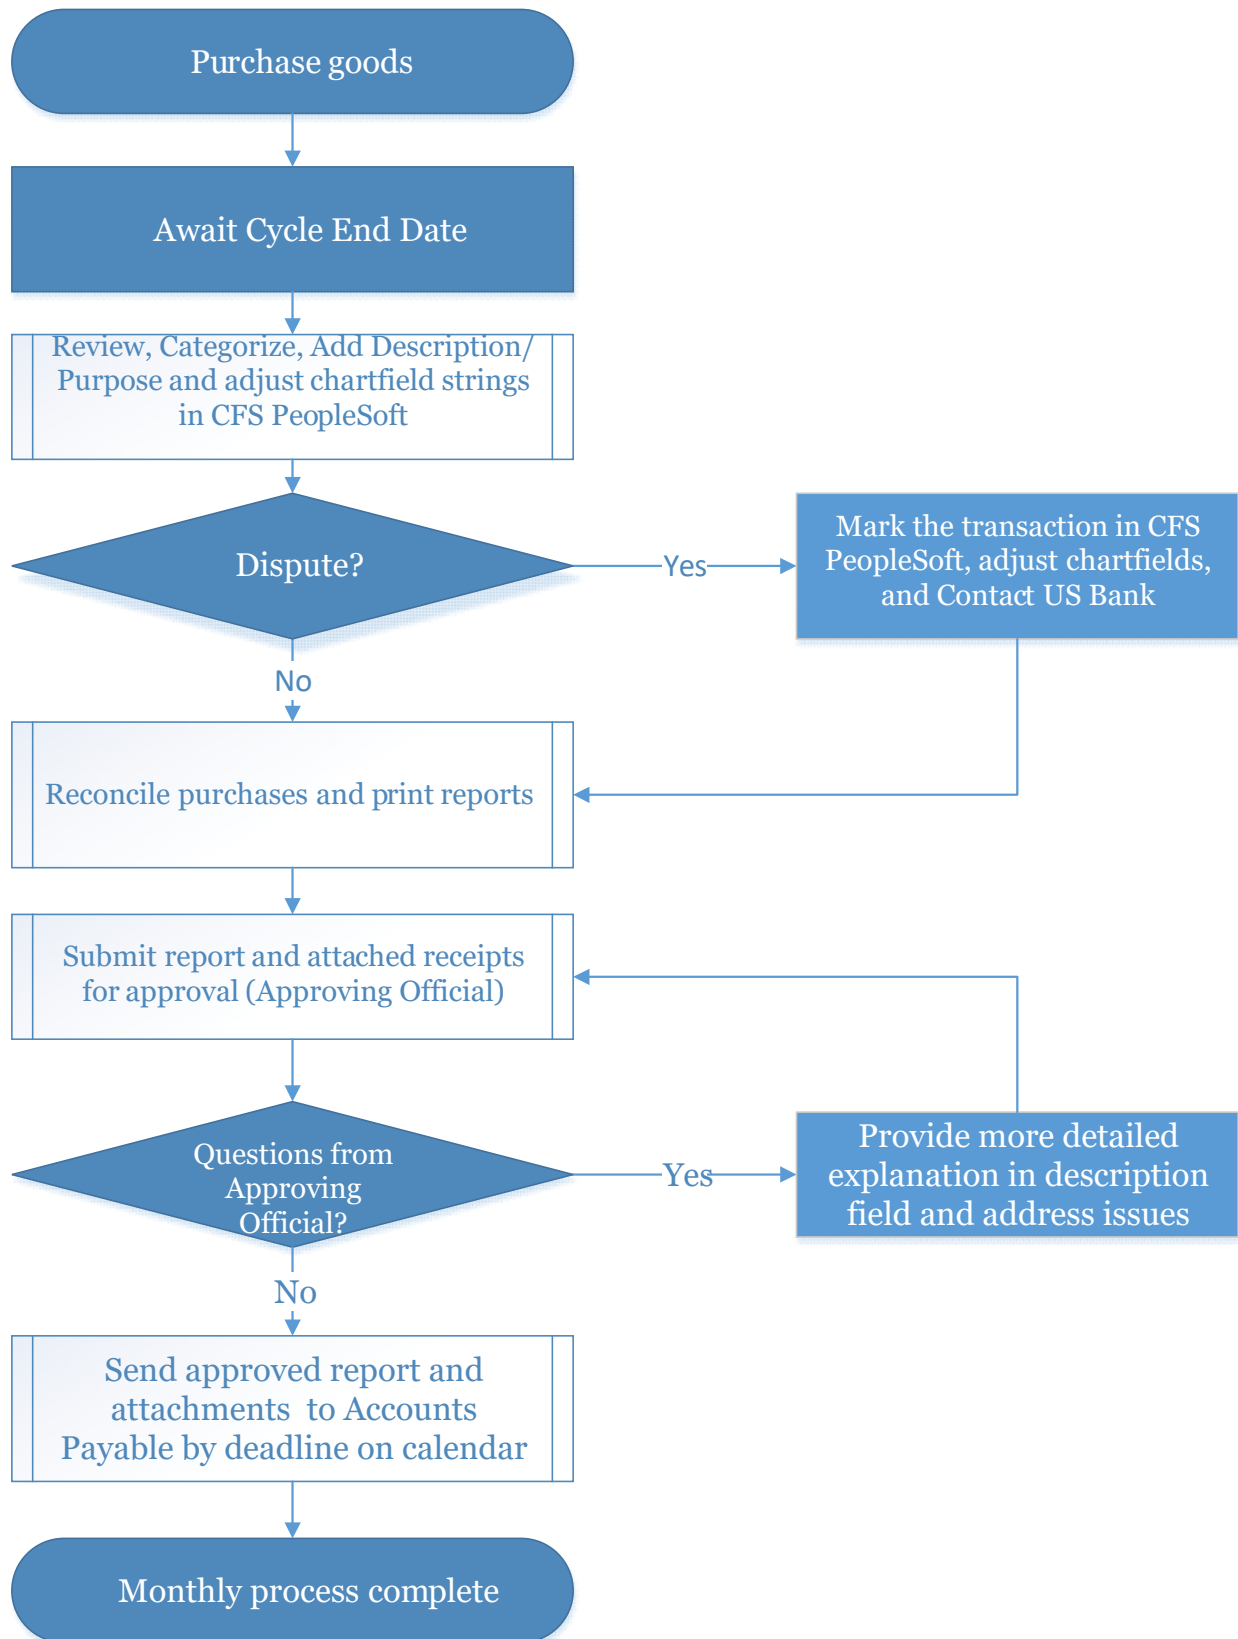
Purchase goods

Await Cycle End Date

Review, Categorize, Add Description/ Purpose and adjust chartfield strings in CFS PeopleSoft

Dispute?

Yes

Mark the transaction in CFS PeopleSoft, adjust chartfields, and Contact US Bank

No

Reconcile purchases and print reports

Submit report and attached receipts for approval (Approving Official)

Questions from Approving Official?

Yes

Provide more detailed explanation in description field and address issues

No

Send approved report and attachments to Accounts Payable by deadline on calendar

Monthly process complete